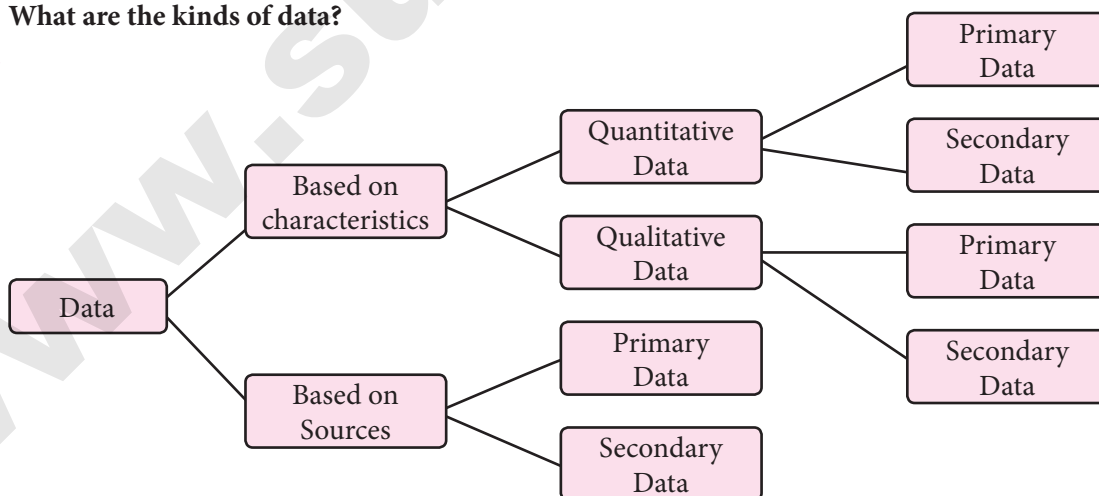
What are the kinds of data?

Data

Based on characteristics

Quantitative Data

Primary Data

Secondary Data

Qualitative Data

Primary Data

Secondary Data

Based on Sources

Primary Data

Secondary Data

www.s